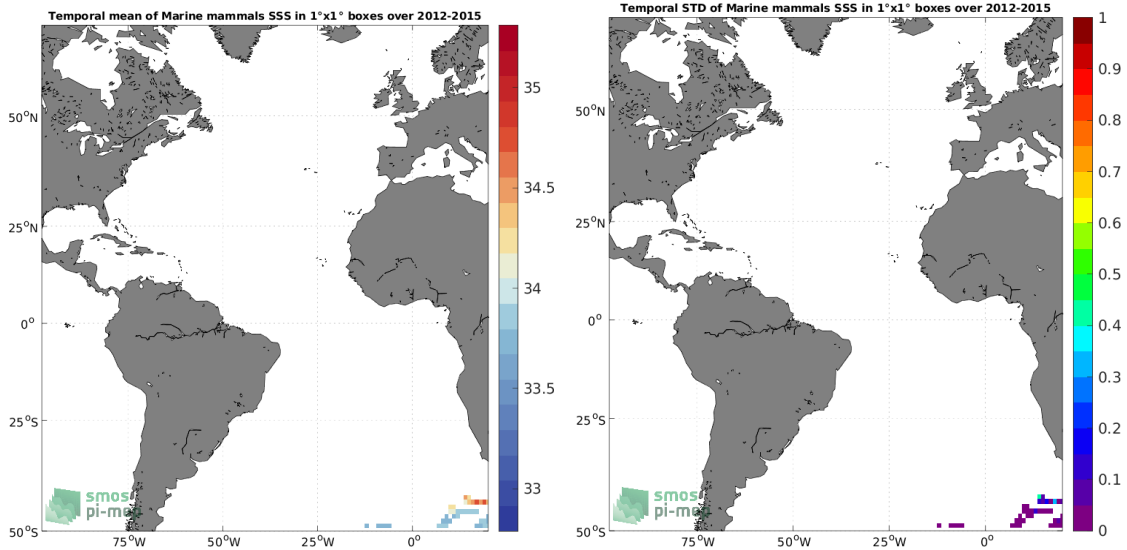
Temporal mean of Marine mammals SSS in 1°x1° boxes over 2012-2015

50°N
25°N
0°
25°S
50°S
75°W
50°W
25°W
0°

35
34.5
34
33.5
33

smos
pi-mep

Temporal STD of Marine mammals SSS in 1°x1° boxes over 2012-2015

50°N
25°N
0°
25°S
50°S
75°W
50°W
25°W
0°

1
0.9
0.8
0.7
0.6
0.5
0.4
0.3
0.2
0.1
0

smos
pi-mep